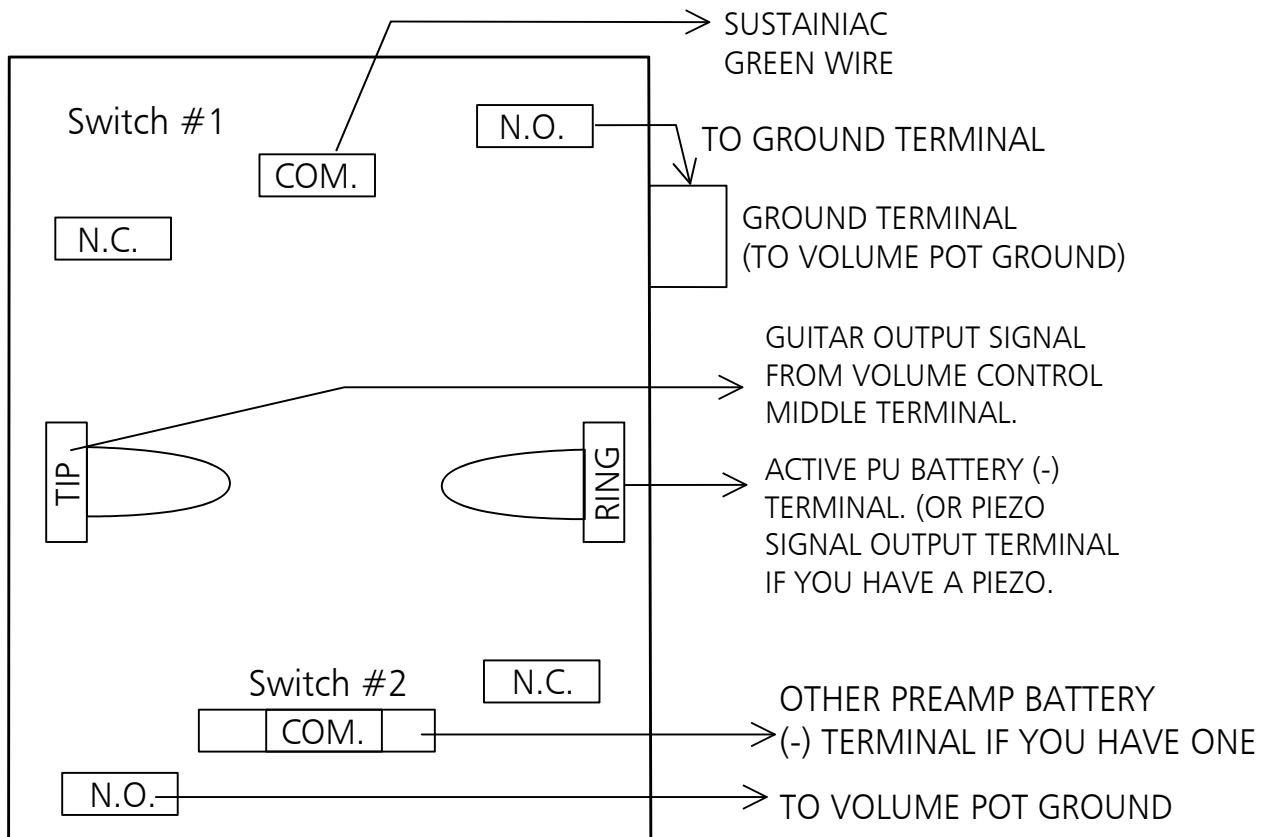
SUSTAINIAC
GREEN WIRE

Switch #1

COM.

N.O.

TO GROUND TERMINAL

N.C.

GROUND TERMINAL
(TO VOLUME POT GROUND)

GUITAR OUTPUT SIGNAL
FROM VOLUME CONTROL
MIDDLE TERMINAL.

TIP

RING

ACTIVE PU BATTERY (-)
TERMINAL. (OR PIEZO
SIGNAL OUTPUT TERMINAL
IF YOU HAVE A PIEZO.

Switch #2

N.C.

COM.

OTHER PREAMP BATTERY
(-) TERMINAL IF YOU HAVE ONE

N.O.

TO VOLUME POT GROUND